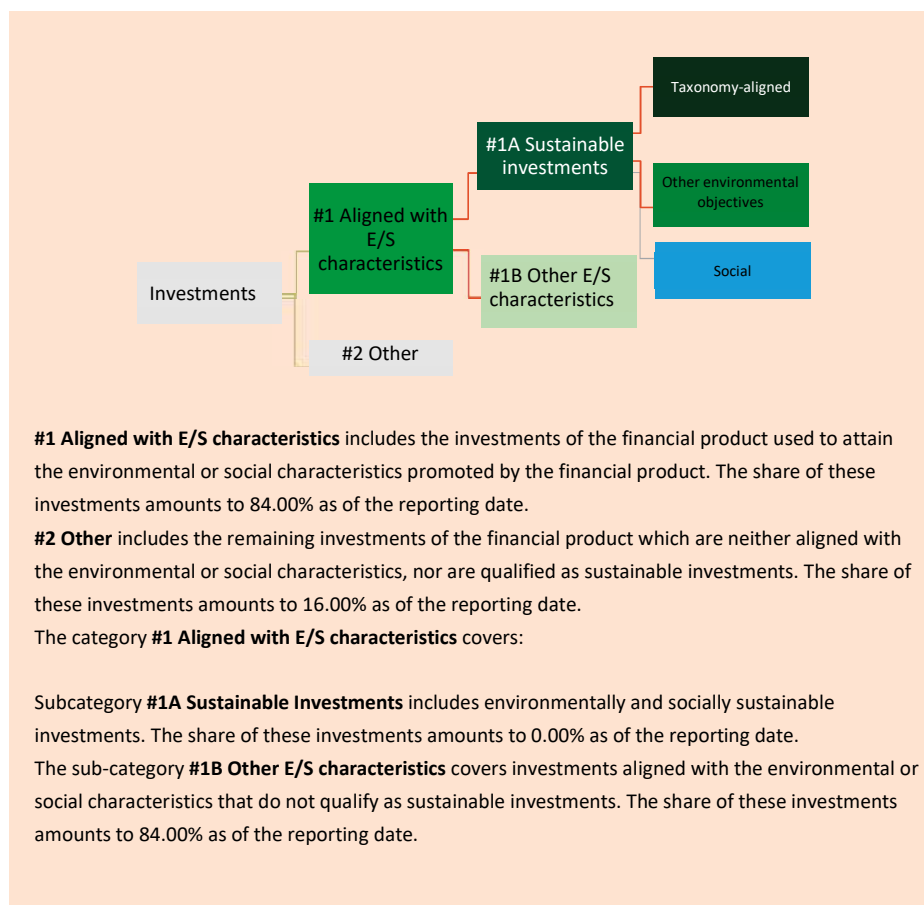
Taxonomy-aligned

#1A Sustainable investments

Other environmental objectives

#1 Aligned with E/S characteristics

Social

#1B Other E/S characteristics

Investments

#2 Other

**#1 Aligned with E/S characteristics** includes the investments of the financial product used to attain the environmental or social characteristics promoted by the financial product. The share of these investments amounts to 84.00% as of the reporting date.
**#2 Other** includes the remaining investments of the financial product which are neither aligned with the environmental or social characteristics, nor are qualified as sustainable investments. The share of these investments amounts to 16.00% as of the reporting date.
The category **#1 Aligned with E/S characteristics** covers:

Subcategory **#1A Sustainable Investments** includes environmentally and socially sustainable investments. The share of these investments amounts to 0.00% as of the reporting date.
The sub-category **#1B Other E/S characteristics** covers investments aligned with the environmental or social characteristics that do not qualify as sustainable investments. The share of these investments amounts to 84.00% as of the reporting date.